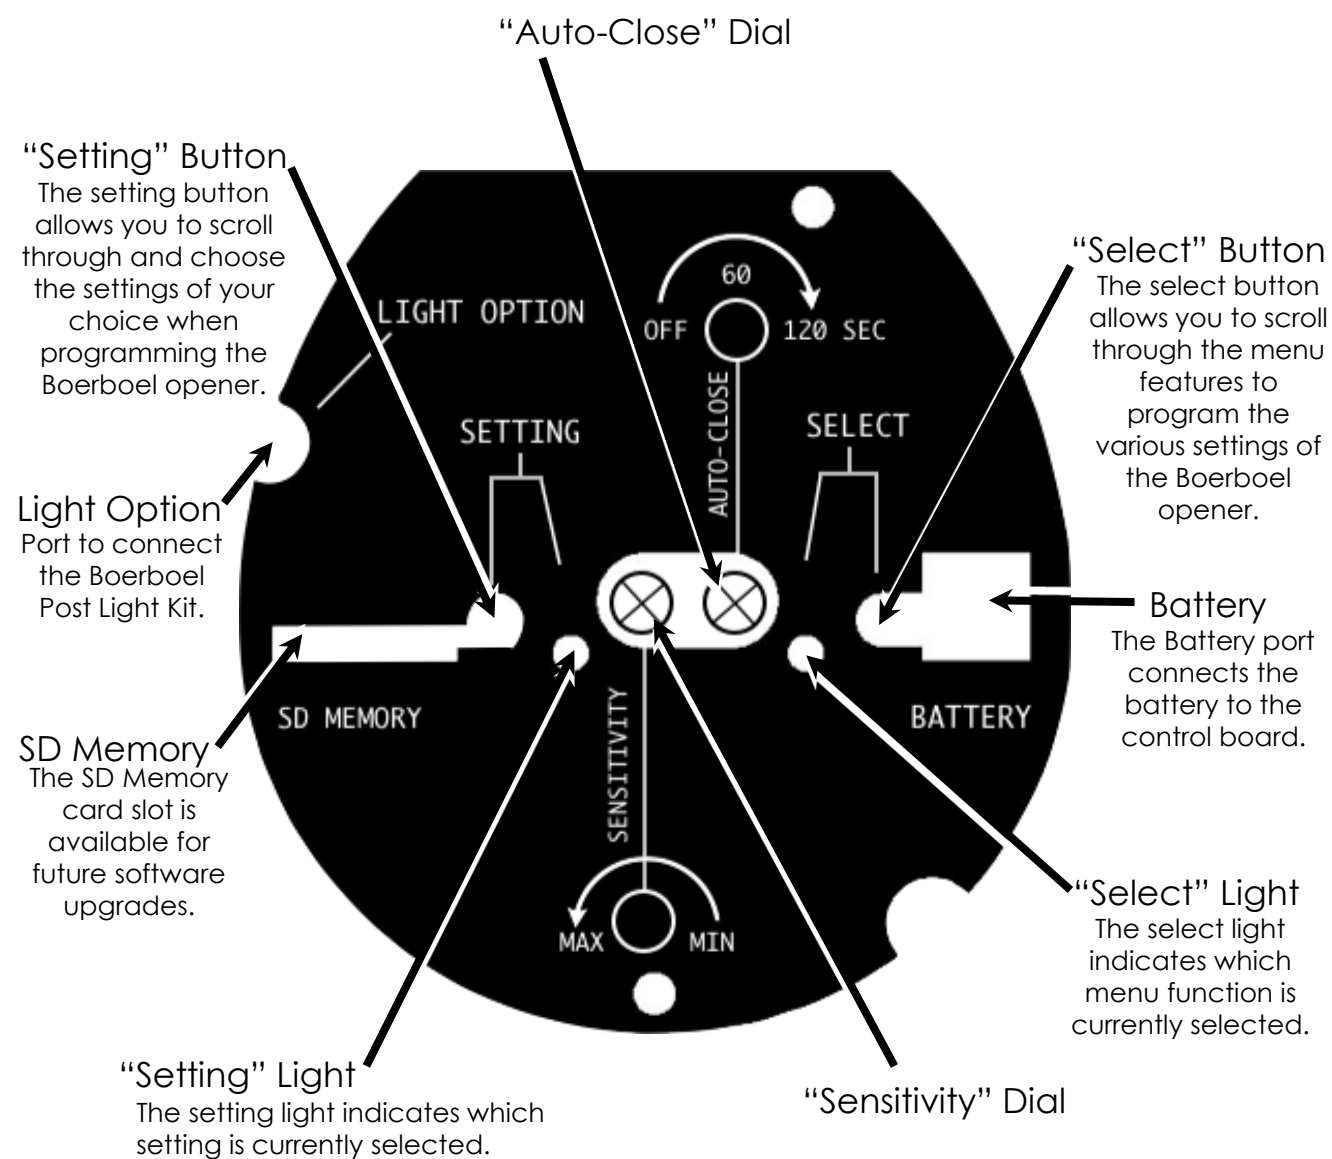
"Auto-Close" Dial

"Setting" Button
The setting button allows you to scroll through and choose the settings of your choice when programming the Boerboel opener.

"Select" Button
The select button allows you to scroll through the menu features to program the various settings of the Boerboel opener.

60
OFF
120 SEC
AUTO-CLOSE
LIGHT OPTION
SETTING
SELECT

Light Option
Port to connect the Boerboel Post Light Kit.

Battery
The Battery port connects the battery to the control board.

SD MEMORY
BATTERY
SENSITIVITY

SD Memory
The SD Memory card slot is available for future software upgrades.

MAX
MIN

"Select" Light
The select light indicates which menu function is currently selected.

"Setting" Light
The setting light indicates which setting is currently selected.

"Sensitivity" Dial